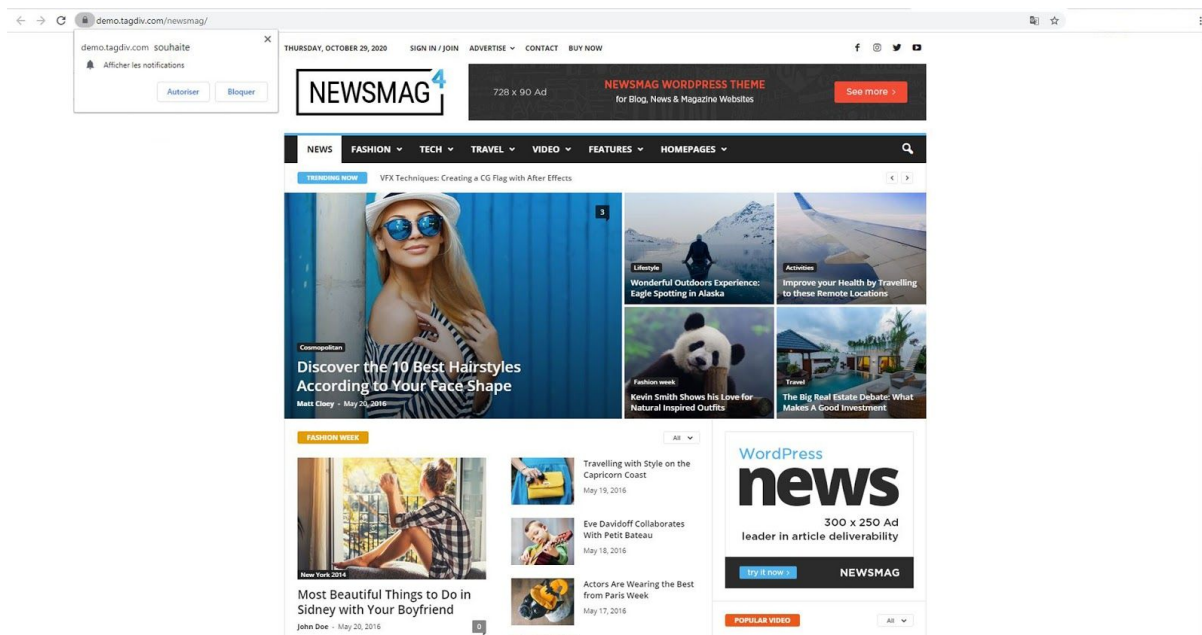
demo.tagdiv.com/newsmag/

demo.tagdiv.com souhaite
Afficher les notifications
Autoriser Bloquer

THURSDAY, OCTOBER 29, 2020 SIGN IN / JOIN ADVERTISE CONTACT BUY NOW

NEWSMAG 4

728 x 90 Ad
NEWSMAG WORDPRESS THEME
for Blog, News & Magazine Websites
See more

NEWS FASHION TECH TRAVEL VIDEO FEATURES HOMEPAGES

TRENDING NOW VFX Techniques: Creating a CG Flag with After Effects

3
Cosmopolitan
Discover the 10 Best Hairstyles According to Your Face Shape
Matt Cloey - May 20, 2016

Lifestyle
Wonderful Outdoors Experience: Eagle Spotting in Alaska

Activities
Improve your Health by Travelling to these Remote Locations

Fashion week
Kevin Smith Shows his Love for Natural Inspired Outfits

Travel
The Big Real Estate Debate: What Makes A Good Investment

FASHION WEEK
All

New York 2014
Most Beautiful Things to Do in Sidney with Your Boyfriend
John Doe - May 20, 2016
0

Travelling with Style on the Capricorn Coast
May 19, 2016

Eve Davidoff Collaborates With Petit Bateau
May 18, 2016

Actors Are Wearing the Best from Paris Week
May 17, 2016

WordPress
news
300 x 250 Ad
leader in article deliverability
try it now
NEWSMAG

POPULAR VIDEO
All